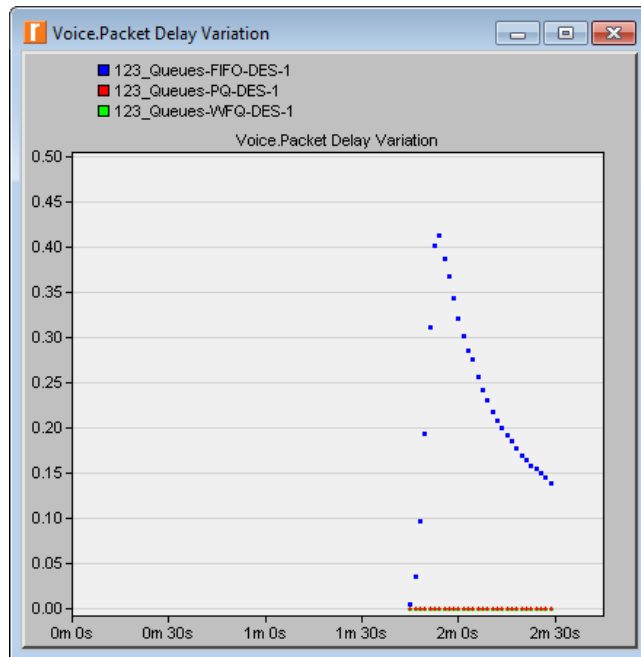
Voice.Packet Delay Variation

123_Queues-FIFO-DES-1
123_Queues-PQ-DES-1
123_Queues-WFQ-DES-1

Voice.Packet Delay Variation

0.50
0.45
0.40
0.35
0.30
0.25
0.20
0.15
0.10
0.05
0.00

0m 0s
0m 30s
1m 0s
1m 30s
2m 0s
2m 30s